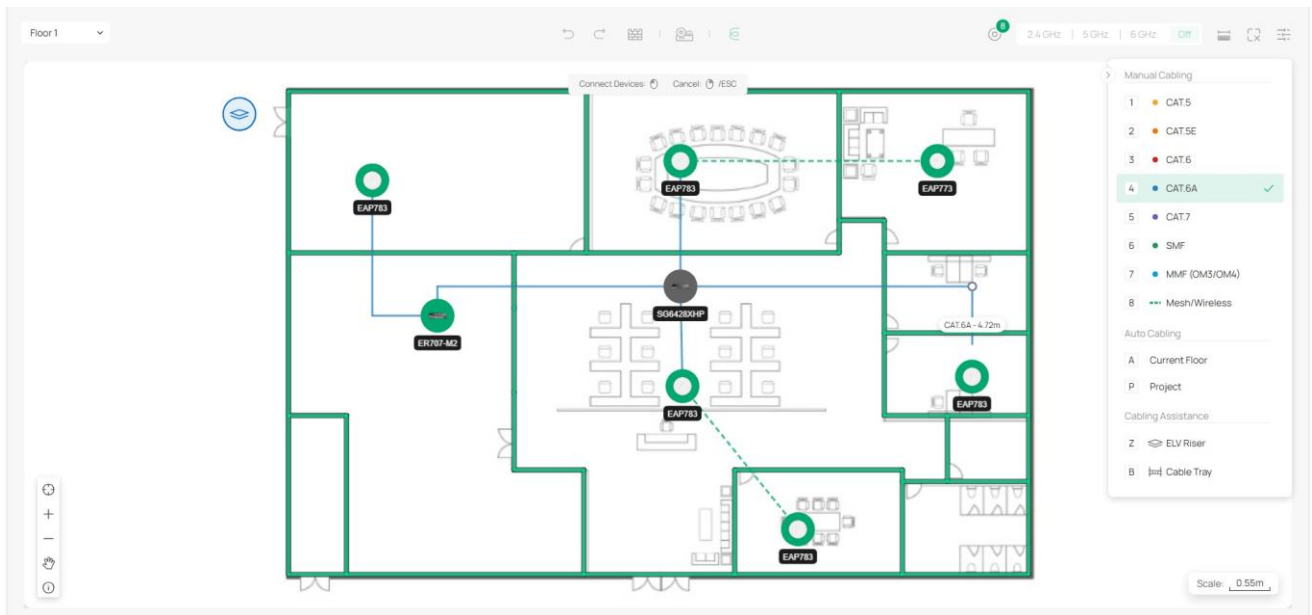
Floor 1

8

2.4 GHz | 5 GHz | 6 GHz Off

Connect Devices: Cancel: /ESC

EAP783
EAP783
EAP773
ER707-M2
SG6428XHP
CAT.6A - 4.72m
EAP783
EAP783
EAP783

Manual Cabling
1 CAT.5
2 CAT.5E
3 CAT.6
4 CAT.6A
5 CAT.7
6 SMF
7 MMF (OM3/OM4)
8 Mesh/Wireless
Auto Cabling
A Current Floor
P Project
Cabling Assistance
Z ELV Riser
B Cable Tray

Scale: 0.55m